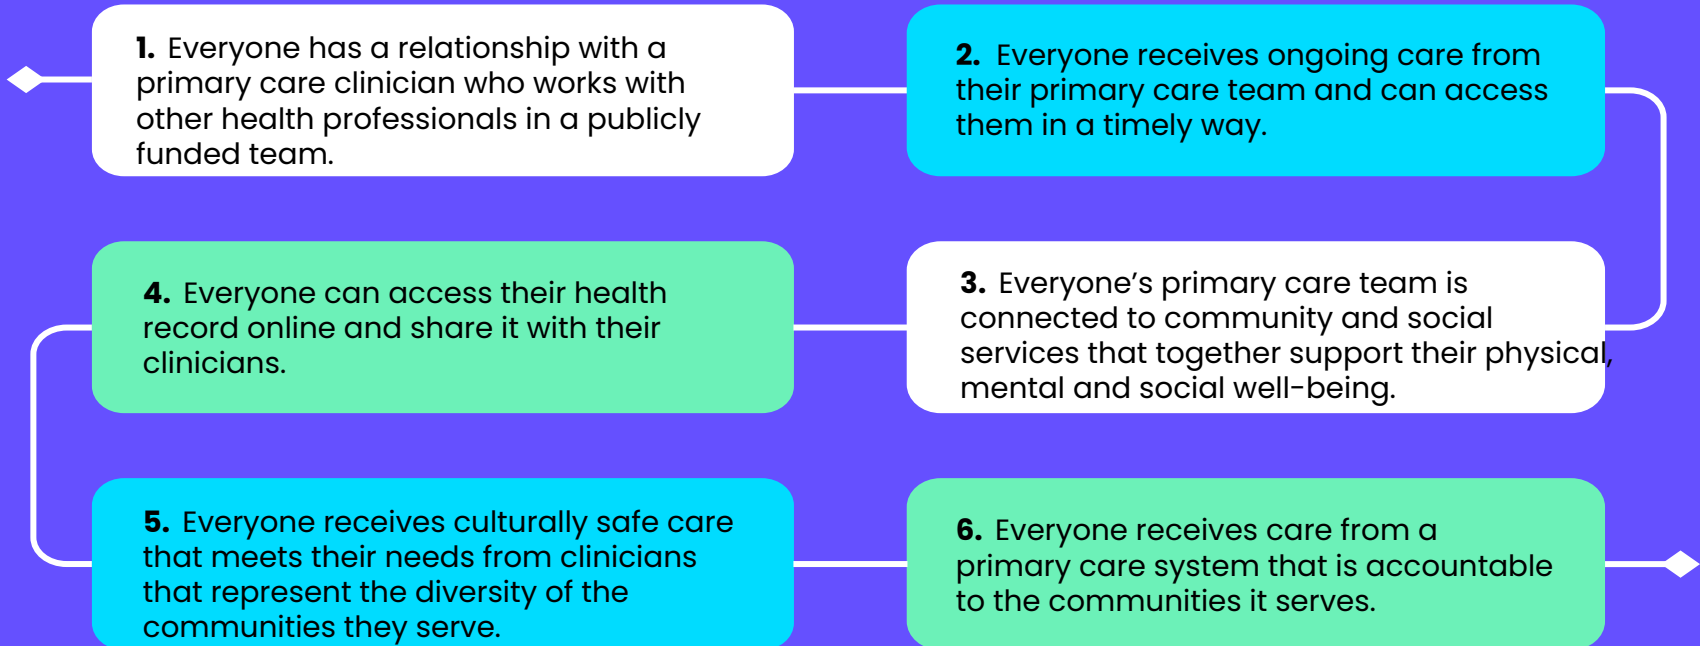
**1.** Everyone has a relationship with a primary care clinician who works with other health professionals in a publicly funded team.

**2.** Everyone receives ongoing care from their primary care team and can access them in a timely way.

**4.** Everyone can access their health record online and share it with their clinicians.

**3.** Everyone’s primary care team is connected to community and social services that together support their physical, mental and social well-being.

**5.** Everyone receives culturally safe care that meets their needs from clinicians that represent the diversity of the communities they serve.

**6.** Everyone receives care from a primary care system that is accountable to the communities it serves.